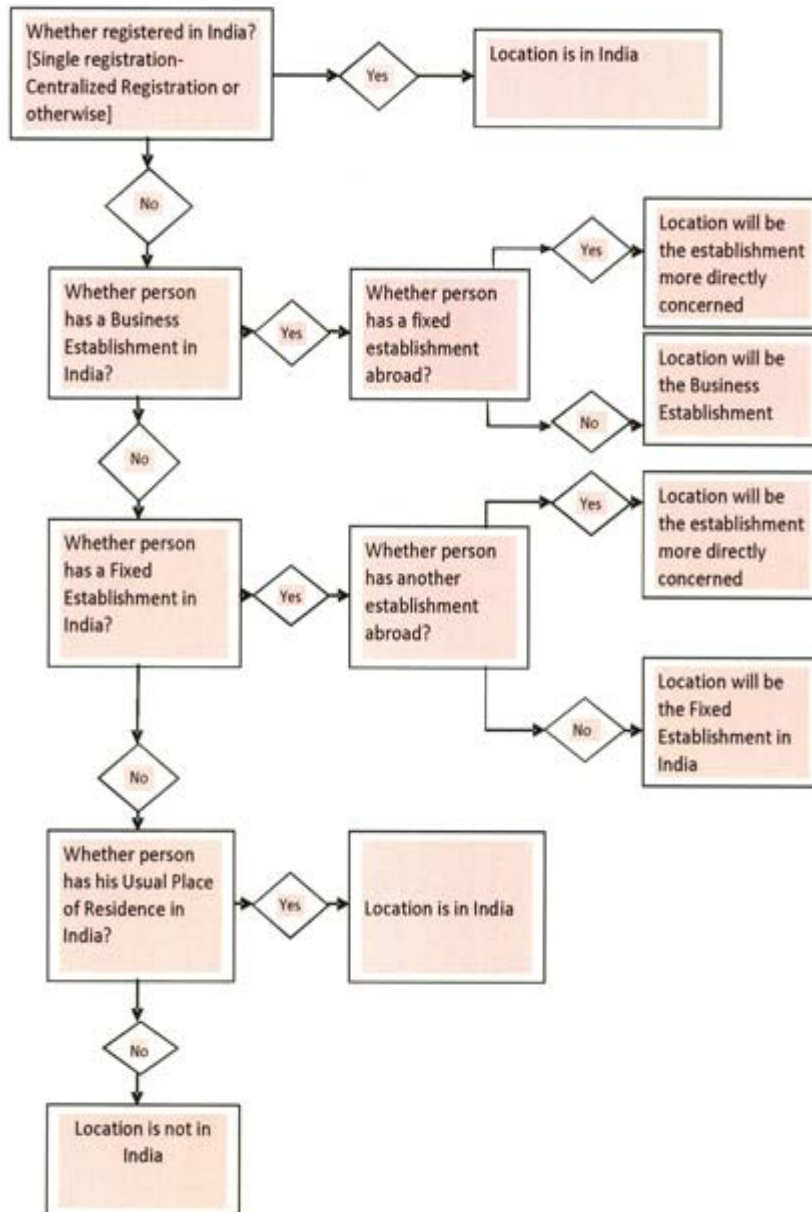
Whether registered in India? [Single registration-Centralized Registration or otherwise]

Yes

Location is in India

No

Whether person has a Business Establishment in India?

Yes

Whether person has a fixed establishment abroad?

Yes

Location will be the establishment more directly concerned

No

Location will be the Business Establishment

No

Whether person has a Fixed Establishment in India?

Yes

Whether person has another establishment abroad?

Yes

Location will be the establishment more directly concerned

No

Location will be the Fixed Establishment in India

No

Whether person has his Usual Place of Residence in India?

Yes

Location is in India

No

Location is not in India